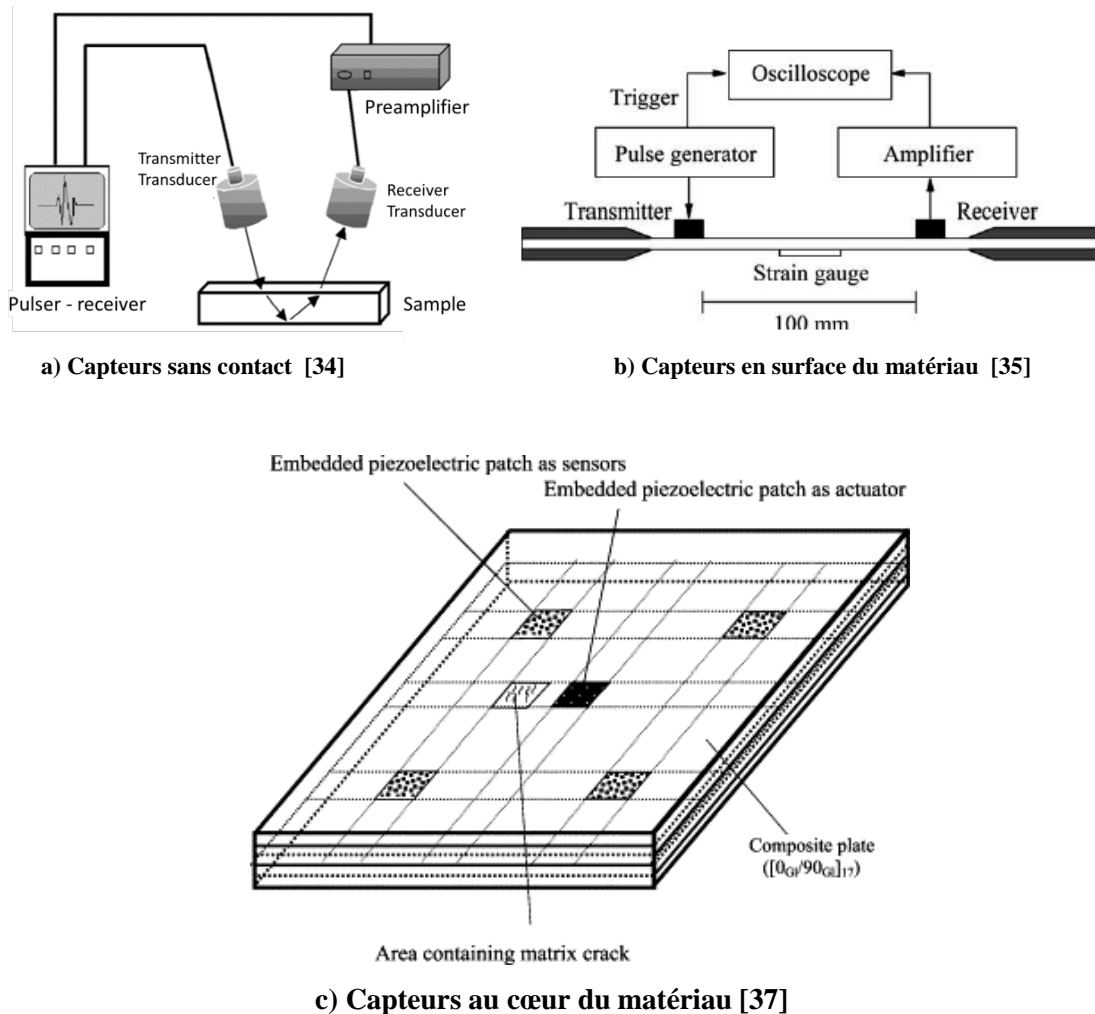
Preamplifier

Transmitter Transducer

Receiver Transducer

Pulser - receiver

Sample

a) Capteurs sans contact [34]

Oscilloscope

Trigger

Pulse generator

Amplifier

Transmitter

Receiver

Strain gauge

100 mm

b) Capteurs en surface du matériau [35]

Embedded piezoelectric patch as sensors

Embedded piezoelectric patch as actuator

Composite plate ($[0_{Gl}/90_{Gl}]_{17}$)

Area containing matrix crack

c) Capteurs au cœur du matériau [37]